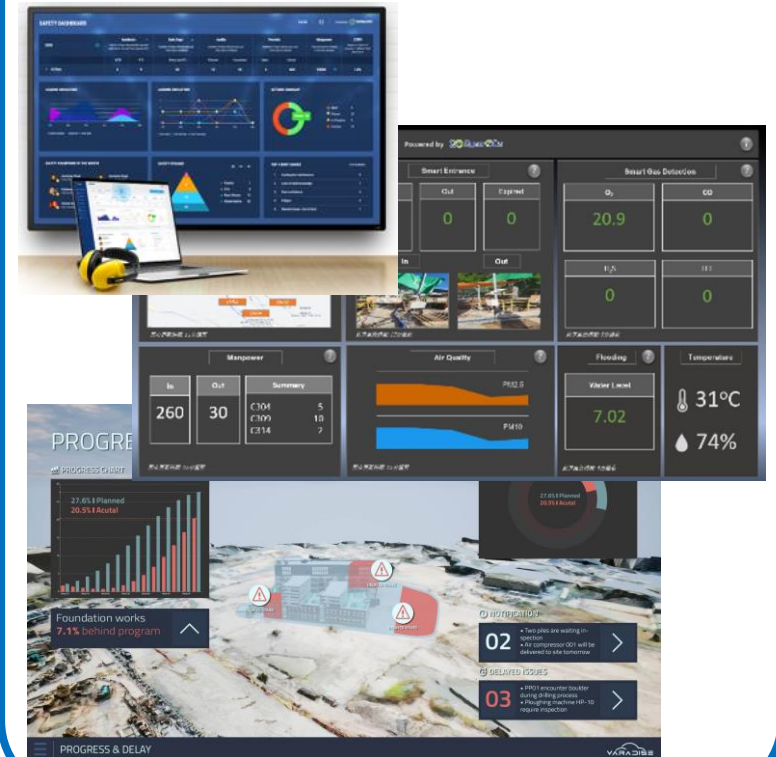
SAFETY DASHBOARD

Powered by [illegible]

Smart Entrance

Out

Expired

0

0

In

Out

Smart Gas Detection

$O_2$

CO

20.9

0

$H_2S$

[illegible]

0

0

Manpower

In

Out

Summary

260

30

C304 5
C309 18
C314 2

Air Quality

PM2.5

PM10

Flooding

Water Level

7.02

Temperature

31°C

74%

PROGRE

PROGRESS CHART

27.65% Planned
20.5% Acutal

27.65% Planned
20.5% Acutal

Foundation works
7.1% behind program

NOTIFICATION

02

• Two piles are waiting inspection
• Air compressor 001 will be delivered to site tomorrow

DELAYED ISSUES

03

• PP01 encounter boulder during drilling process
• Ploughing machine HP-10 require inspection

PROGRESS & DELAY

VARADISE